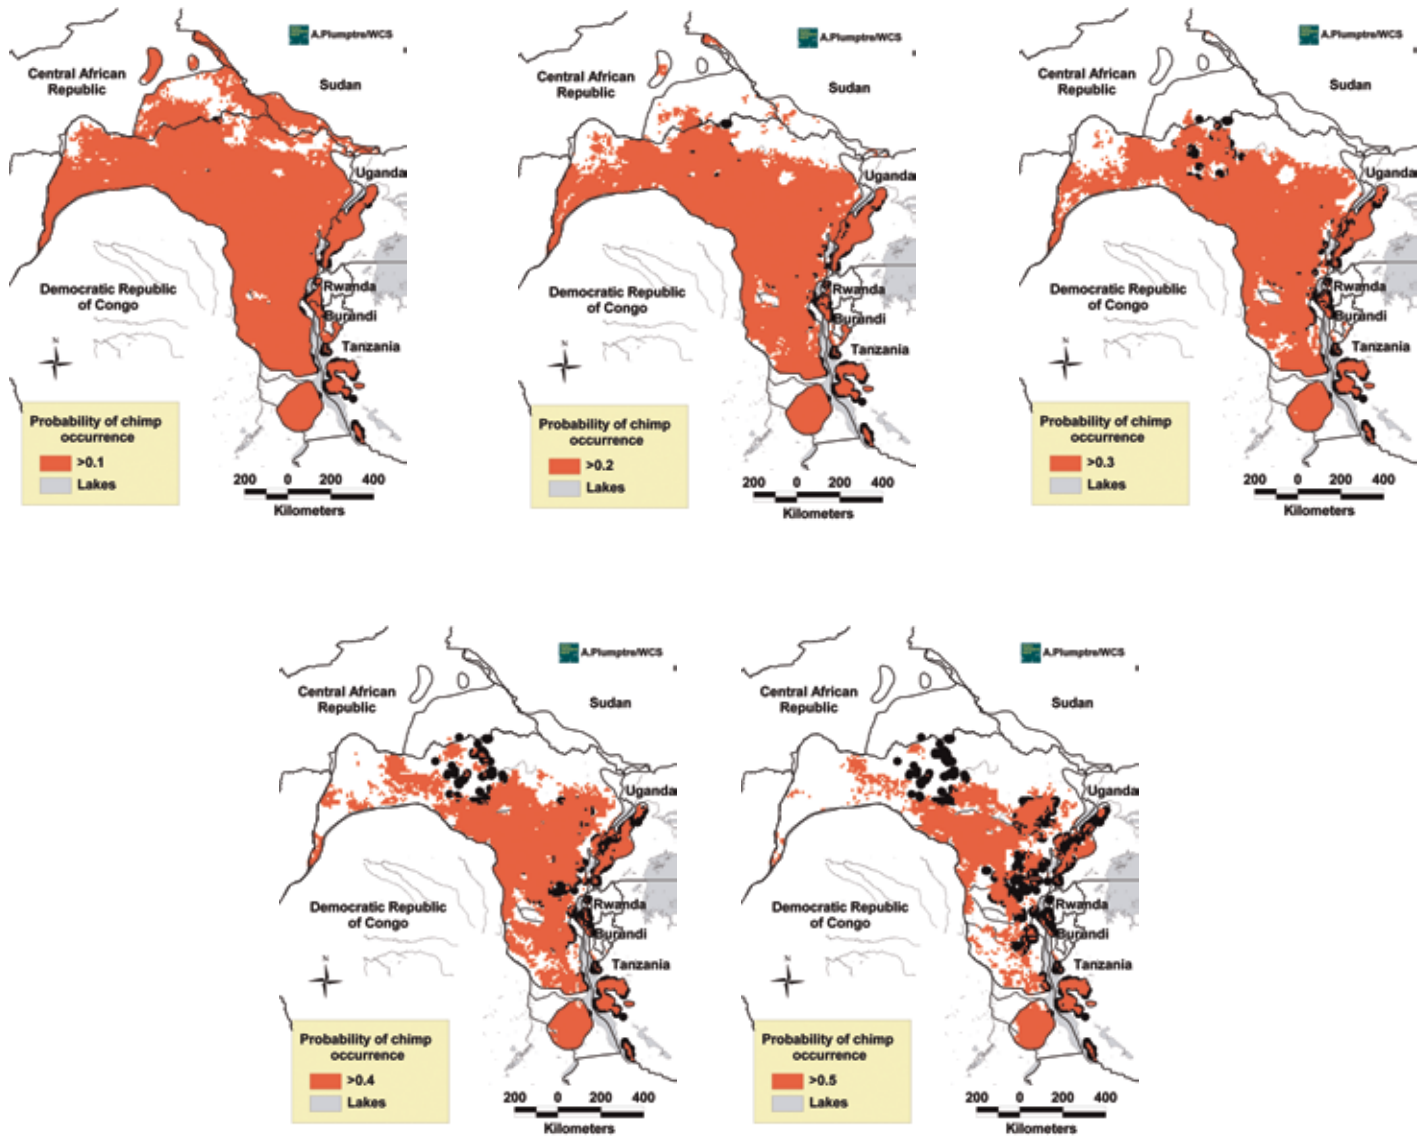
A.Plumptre/WCS
Central African Republic
Sudan
Uganda
Democratic Republic of Congo
Rwanda
Burundi
Tanzania
N
Probability of chimp occurrence
>0.1
Lakes
200 0 200 400
Kilometers

A.Plumptre/WCS
Central African Republic
Sudan
Uganda
Democratic Republic of Congo
Rwanda
Burundi
Tanzania
N
Probability of chimp occurrence
>0.2
Lakes
200 0 200 400
Kilometers

A.Plumptre/WCS
Central African Republic
Sudan
Uganda
Democratic Republic of Congo
Rwanda
Burundi
Tanzania
N
Probability of chimp occurrence
>0.3
Lakes
200 0 200 400
Kilometers

A.Plumptre/WCS
Central African Republic
Sudan
Uganda
Democratic Republic of Congo
Rwanda
Burundi
Tanzania
N
Probability of chimp occurrence
>0.4
Lakes
200 0 200 400
Kilometers

A.Plumptre/WCS
Central African Republic
Sudan
Uganda
Democratic Republic of Congo
Rwanda
Burundi
Tanzania
N
Probability of chimp occurrence
>0.5
Lakes
200 0 200 400
Kilometers